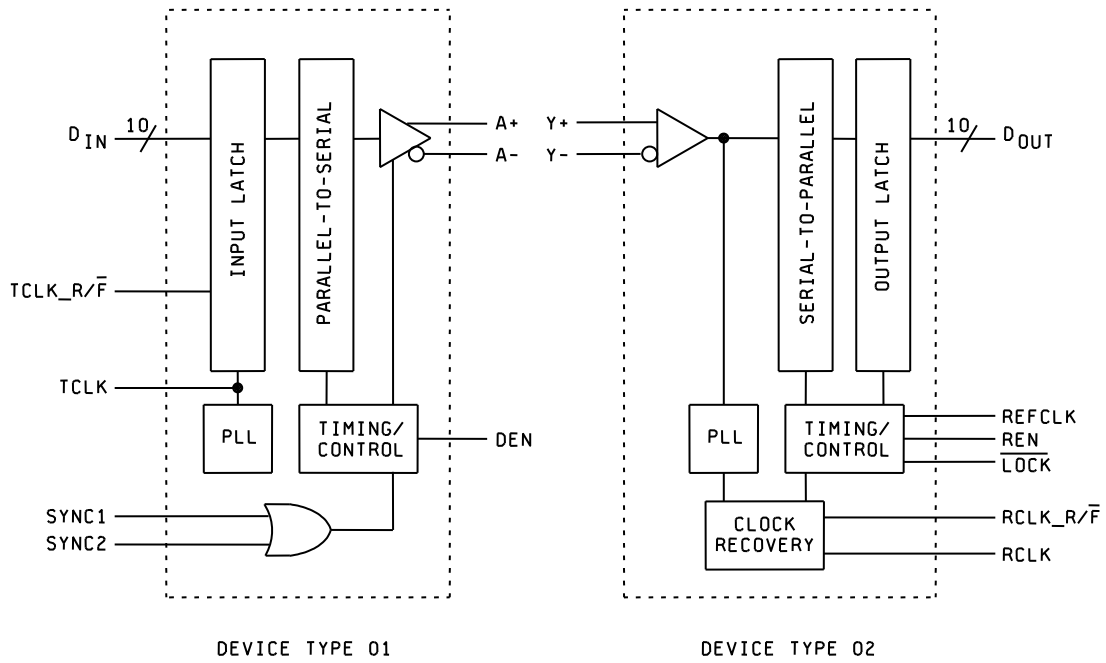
$D_{IN}$
10
INPUT LATCH
PARALLEL-TO-SERIAL
A+
A-
$TCLK\_R/\overline{F}$
TCLK
PLL
TIMING/ CONTROL
DEN
SYNC1
SYNC2
DEVICE TYPE 01

Y+
Y-
SERIAL-TO-PARALLEL
OUTPUT LATCH
10
$D_{OUT}$
PLL
TIMING/ CONTROL
REFCLK
REN
$\overline{LOCK}$
CLOCK RECOVERY
$RCLK\_R/\overline{F}$
RCLK
DEVICE TYPE 02